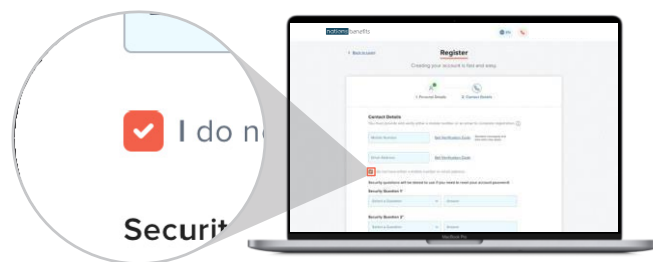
I do n

Securit

nations benefits

EN

‹ Back to Login

Register

Creating your account is free and easy.

1. Personal Details

2. Contact Details

Contact Details

Mobile Number

Get Verification Code

Email Address

Get Verification Code

Security Question 1*

Select a Question

Answer

Security Question 2*

Select a Question

Answer

MacBook Pro